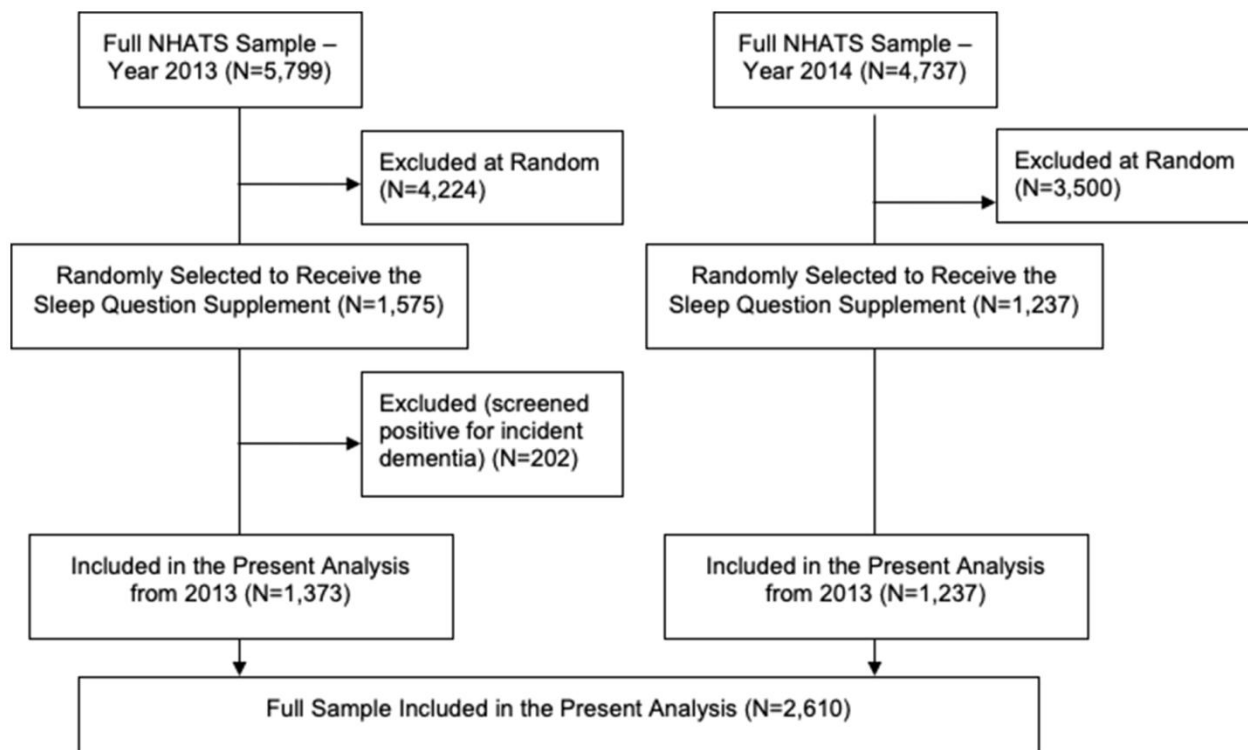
Full NHATS Sample – Year 2013 (N=5,799)

Excluded at Random (N=4,224)

Randomly Selected to Receive the Sleep Question Supplement (N=1,575)

Excluded (screened positive for incident dementia) (N=202)

Included in the Present Analysis from 2013 (N=1,373)

Full NHATS Sample – Year 2014 (N=4,737)

Excluded at Random (N=3,500)

Randomly Selected to Receive the Sleep Question Supplement (N=1,237)

Included in the Present Analysis from 2013 (N=1,237)

Full Sample Included in the Present Analysis (N=2,610)